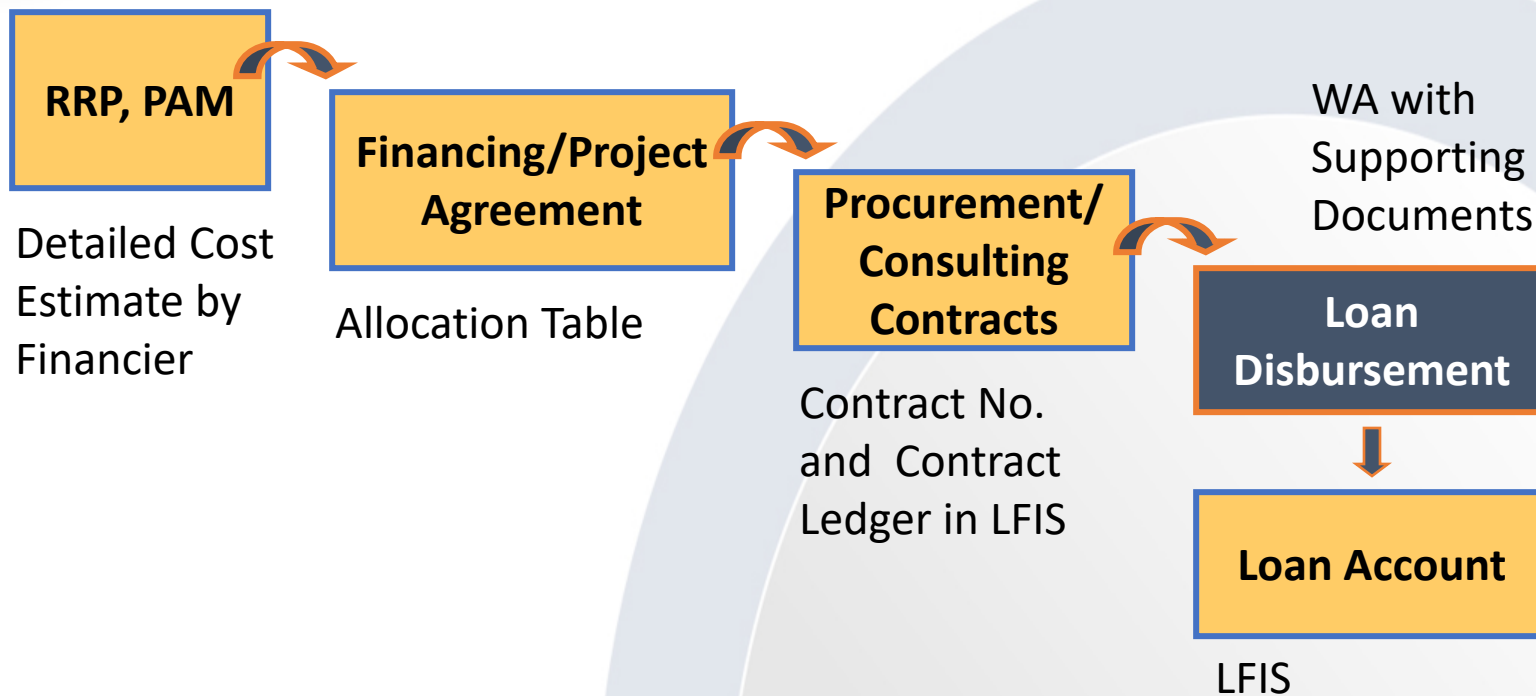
RRP, PAM

Detailed Cost Estimate by Financier

Financing/Project Agreement

Allocation Table

Procurement/ Consulting Contracts

Contract No. and Contract Ledger in LFIS

WA with Supporting Documents

Loan Disbursement

Loan Account

LFIS